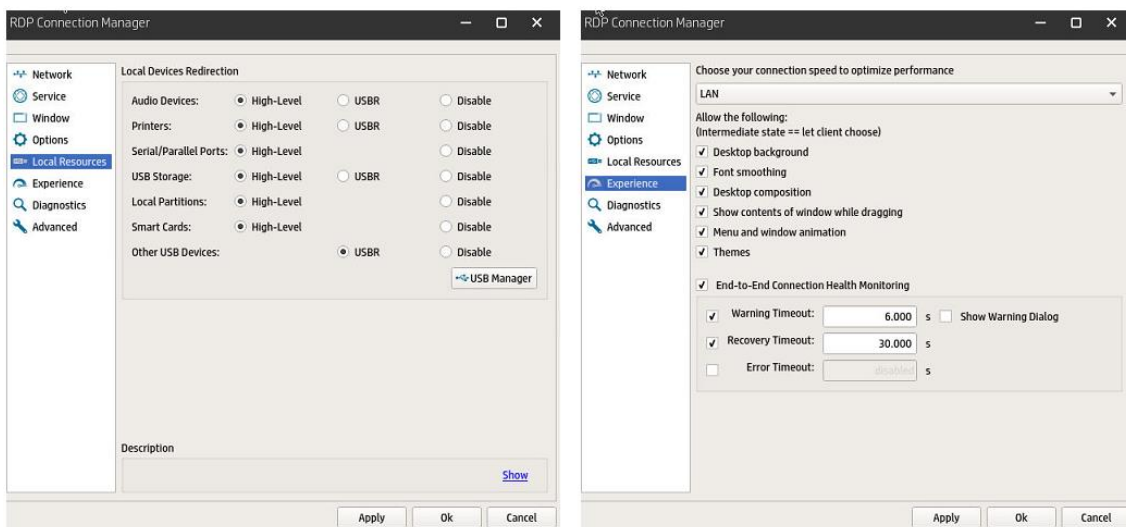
RDP Connection Manager

Network
Service
Window
Options
Local Resources
Experience
Diagnostics
Advanced

Local Devices Redirection

| | | | |
|---|---|---|---|
| Audio Devices: | High-Level | USBR | Disable |
| Printers: | High-Level | USBR | Disable |
| Serial/Parallel Ports: | High-Level | | Disable |
| USB Storage: | High-Level | USBR | Disable |
| Local Partitions: | High-Level | | Disable |
| Smart Cards: | High-Level | | Disable |
| Other USB Devices: | | USBR | Disable |

USB Manager

Description

Show

Apply Ok Cancel

RDP Connection Manager

Network
Service
Window
Options
Local Resources
Experience
Diagnostics
Advanced

Choose your connection speed to optimize performance

LAN

Allow the following:
(Intermediate state == let client choose)

Desktop background
Font smoothing
Desktop composition
Show contents of window while dragging
Menu and window animation
Themes

End-to-End Connection Health Monitoring

Warning Timeout: 6.000 s Show Warning Dialog
Recovery Timeout: 30.000 s
Error Timeout: disabled s

Apply Ok Cancel